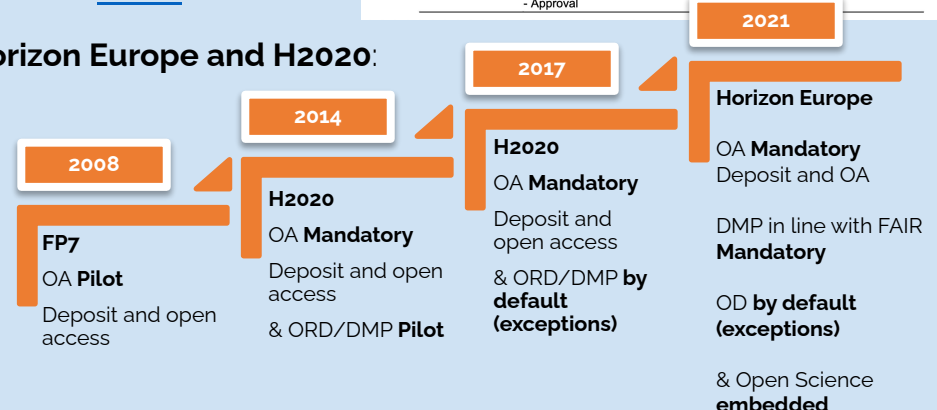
- Approval

orizon Europe and H2020:

2008

FP7

OA **Pilot**

Deposit and open access

2014

H2020

OA **Mandatory**

Deposit and open access

& ORD/DMP **Pilot**

2017

H2020

OA **Mandatory**

Deposit and open access

& ORD/DMP **by default (exceptions)**

2021

Horizon Europe

OA **Mandatory**
Deposit and OA

DMP in line with FAIR **Mandatory**

OD **by default (exceptions)**

& Open Science **embedded**